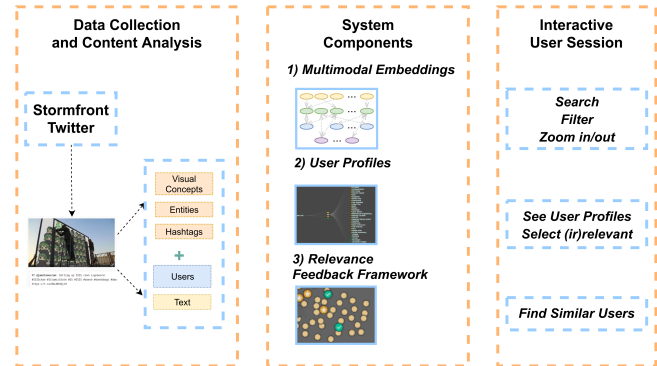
Data Collection and Content Analysis

Stormfront
Twitter

Visual Concepts
Entities
Hashtags
+
Users
Text

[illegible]

System Components

1) Multimodal Embeddings

2) User Profiles

3) Relevance Feedback Framework

Interactive User Session

Search
Filter
Zoom in/out

See User Profiles
Select (ir)relevant

Find Similar Users